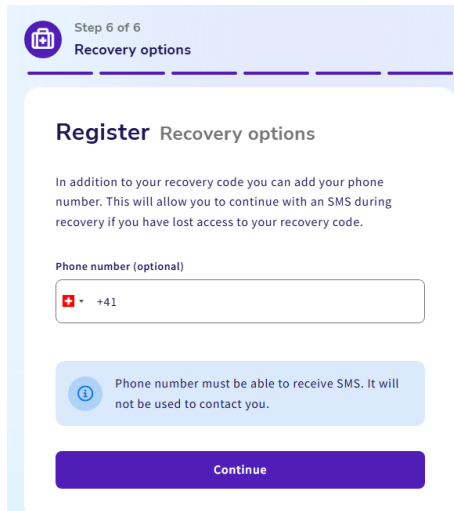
Step 6 of 6
Recovery options

Register Recovery options

In addition to your recovery code you can add your phone number. This will allow you to continue with an SMS during recovery if you have lost access to your recovery code.

Phone number (optional)

+41

Phone number must be able to receive SMS. It will not be used to contact you.

Continue